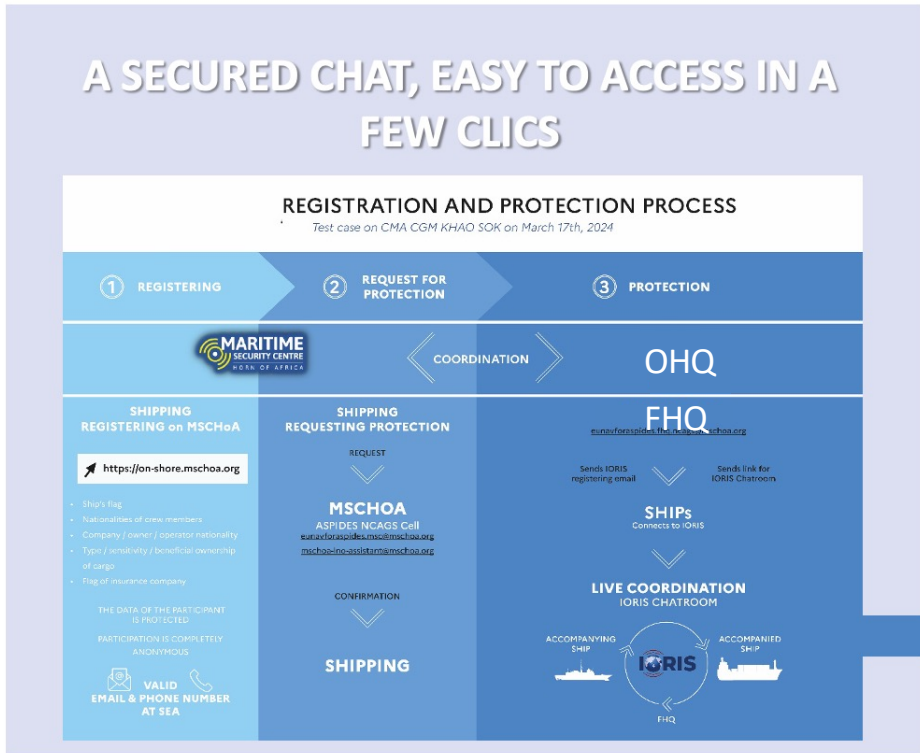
A SECURED CHAT, EASY TO ACCESS IN A FEW CLICS

REGISTRATION AND PROTECTION PROCESS

Test case on CMA CGM KHAO SOK on March 17th, 2024

① REGISTERING

② REQUEST FOR PROTECTION

③ PROTECTION

MARITIME SECURITY CENTRE HORN OF AFRICA

COORDINATION

OHQ

FHQ

SHIPPING REGISTERING on MSCHoA

https://on-shore.mschoa.org

- Ship's flag
- Nationalities of crew members
- Company / owner / operator nationality
- Type / sensitivity / beneficial ownership of cargo
- Flag of insurance company

THE DATA OF THE PARTICIPANT IS PROTECTED

PARTICIPATION IS COMPLETELY ANONYMOUS

VALID EMAIL & PHONE NUMBER AT SEA

SHIPPING REQUESTING PROTECTION

REQUEST

MSCHOA

ASPIDES NCAGS Cell

eunavforaspides.msc@mschoa.org

mschoa-ino-assistant@mschoa.org

CONFIRMATION

SHIPPING

eunavforaspides.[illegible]schoa.org

Sends IORIS registering email

Sends link for IORIS Chatroom

SHIPs

Connects to IORIS

LIVE COORDINATION

IORIS CHATROOM

ACCOMPANYING SHIP

IORIS

ACCOMPANIED SHIP

FHQ